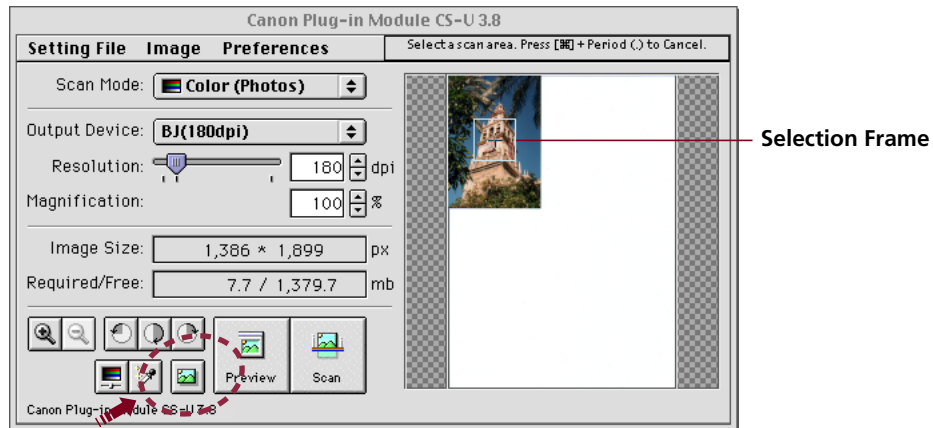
Canon Plug-in Module CS-U 3.8

Setting File Image Preferences

Select a scan area. Press [⌘] + Period (.) to Cancel.

Scan Mode: Color (Photos)

Output Device: BJ(180dpi)

Resolution: 180 dpi

Magnification: 100 %

Image Size: 1,386 * 1,899 px

Required/Free: 7.7 / 1,379.7 mb

Preview

Scan

Canon Plug-in Module CS-U 3.8

Selection Frame